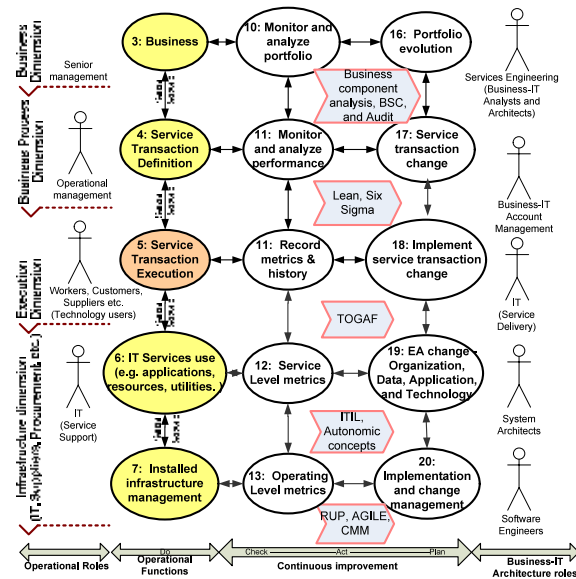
Business Dimension

Senior management

Business Process Dimension

Operational management

Execution Dimension

Workers, Customers, Suppliers etc. (Technology users)

Infrastructure dimension (IT, Suppliers, Procurement etc.)

IT (Service Support)

3: Business

4: Service Transaction Definition

5: Service Transaction Execution

6: IT Services use (e.g. applications, resources, utilities, )

7: Installed infrastructure management

10: Monitor and analyze portfolio

11: Monitor and analyze performance

11: Record metrics & history

12: Service Level metrics

13: Operating Level metrics

16: Portfolio evolution

17: Service transaction change

18: Implement service transaction change

19: EA change - Organization, Data, Application, and Technology

20: Implementation and change management

Business component analysis, BSC, and Audit

Lean, Six Sigma

TOGAF

ITIL, Autonomic concepts

RUP, AGILE, CMM

Services Engineering (Business-IT Analysts and Architects)

Business-IT Account Management

IT (Service Delivery)

System Architects

Software Engineers

Operational Roles

Do

Operational Functions

Check

Act

Plan

Continuous improvement

Business-IT Architecture roles